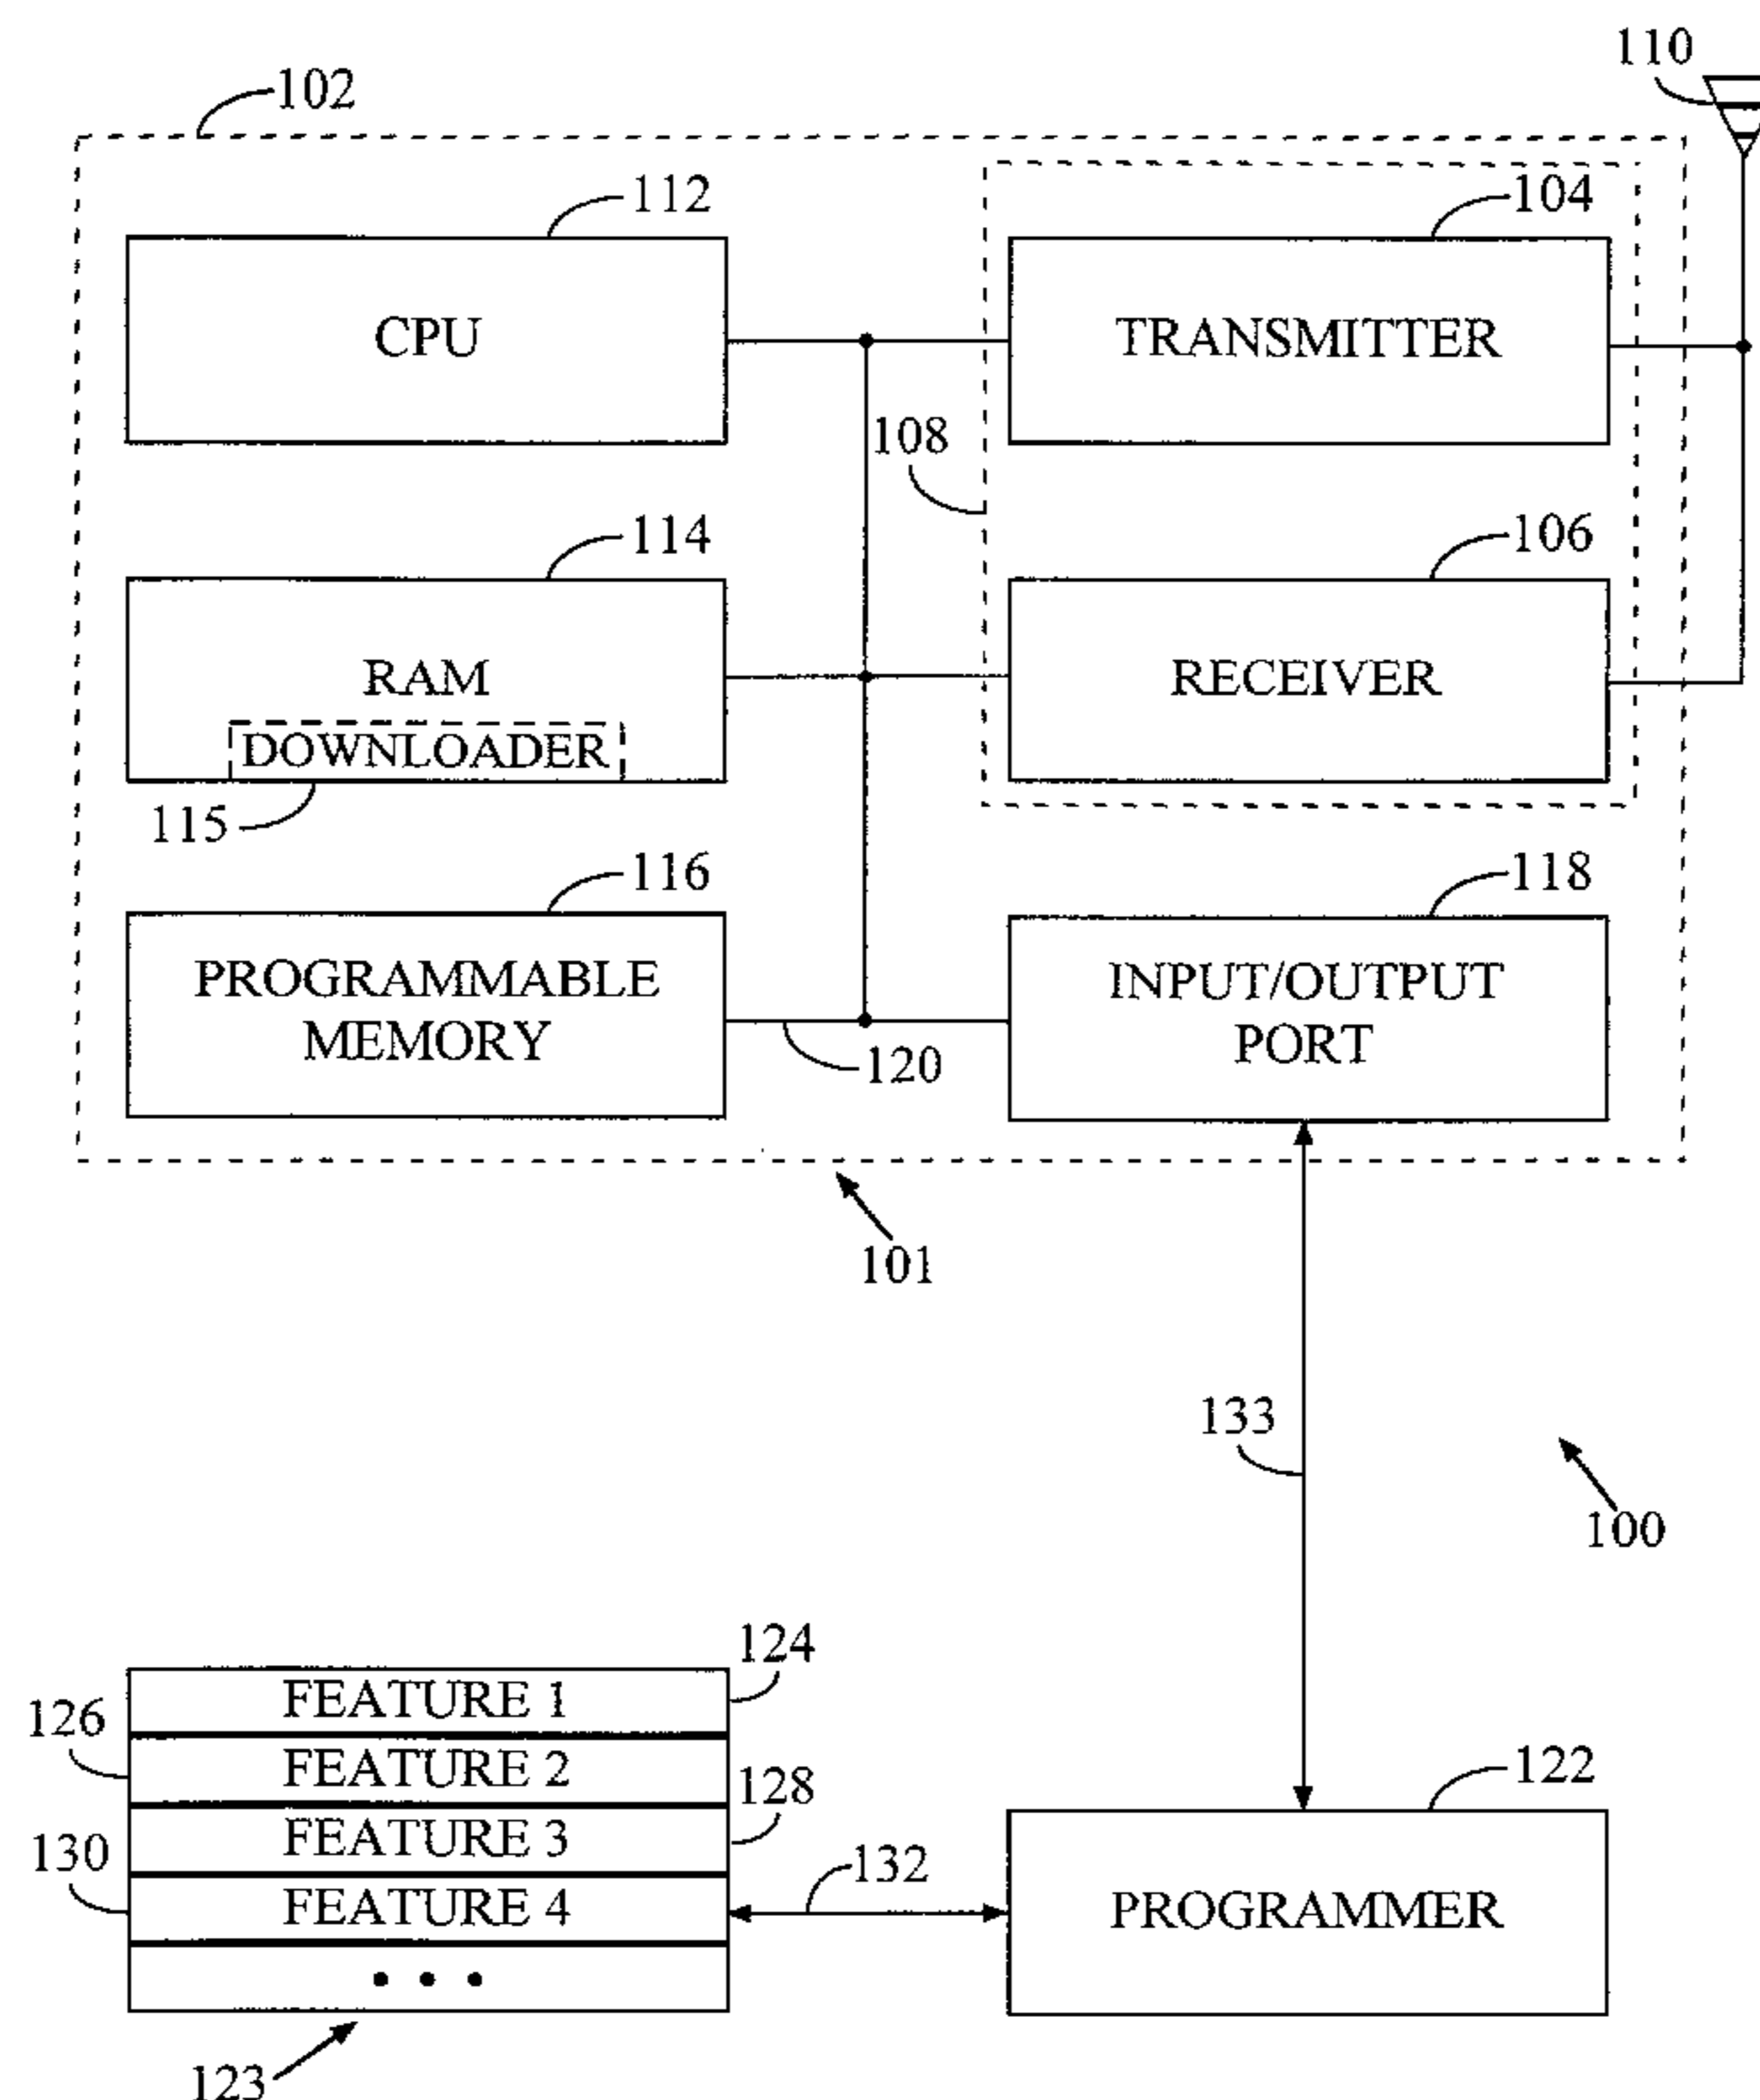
102

110

112

104

CPU

TRANSMITTER

108

114

106

RAM

DOWNLOADER

RECEIVER

115

116

118

PROGRAMMABLE MEMORY

INPUT/OUTPUT PORT

120

101

133

100

124

FEATURE 1

126

FEATURE 2

128

122

FEATURE 3

130

132

FEATURE 4

PROGRAMMER

• • •

123